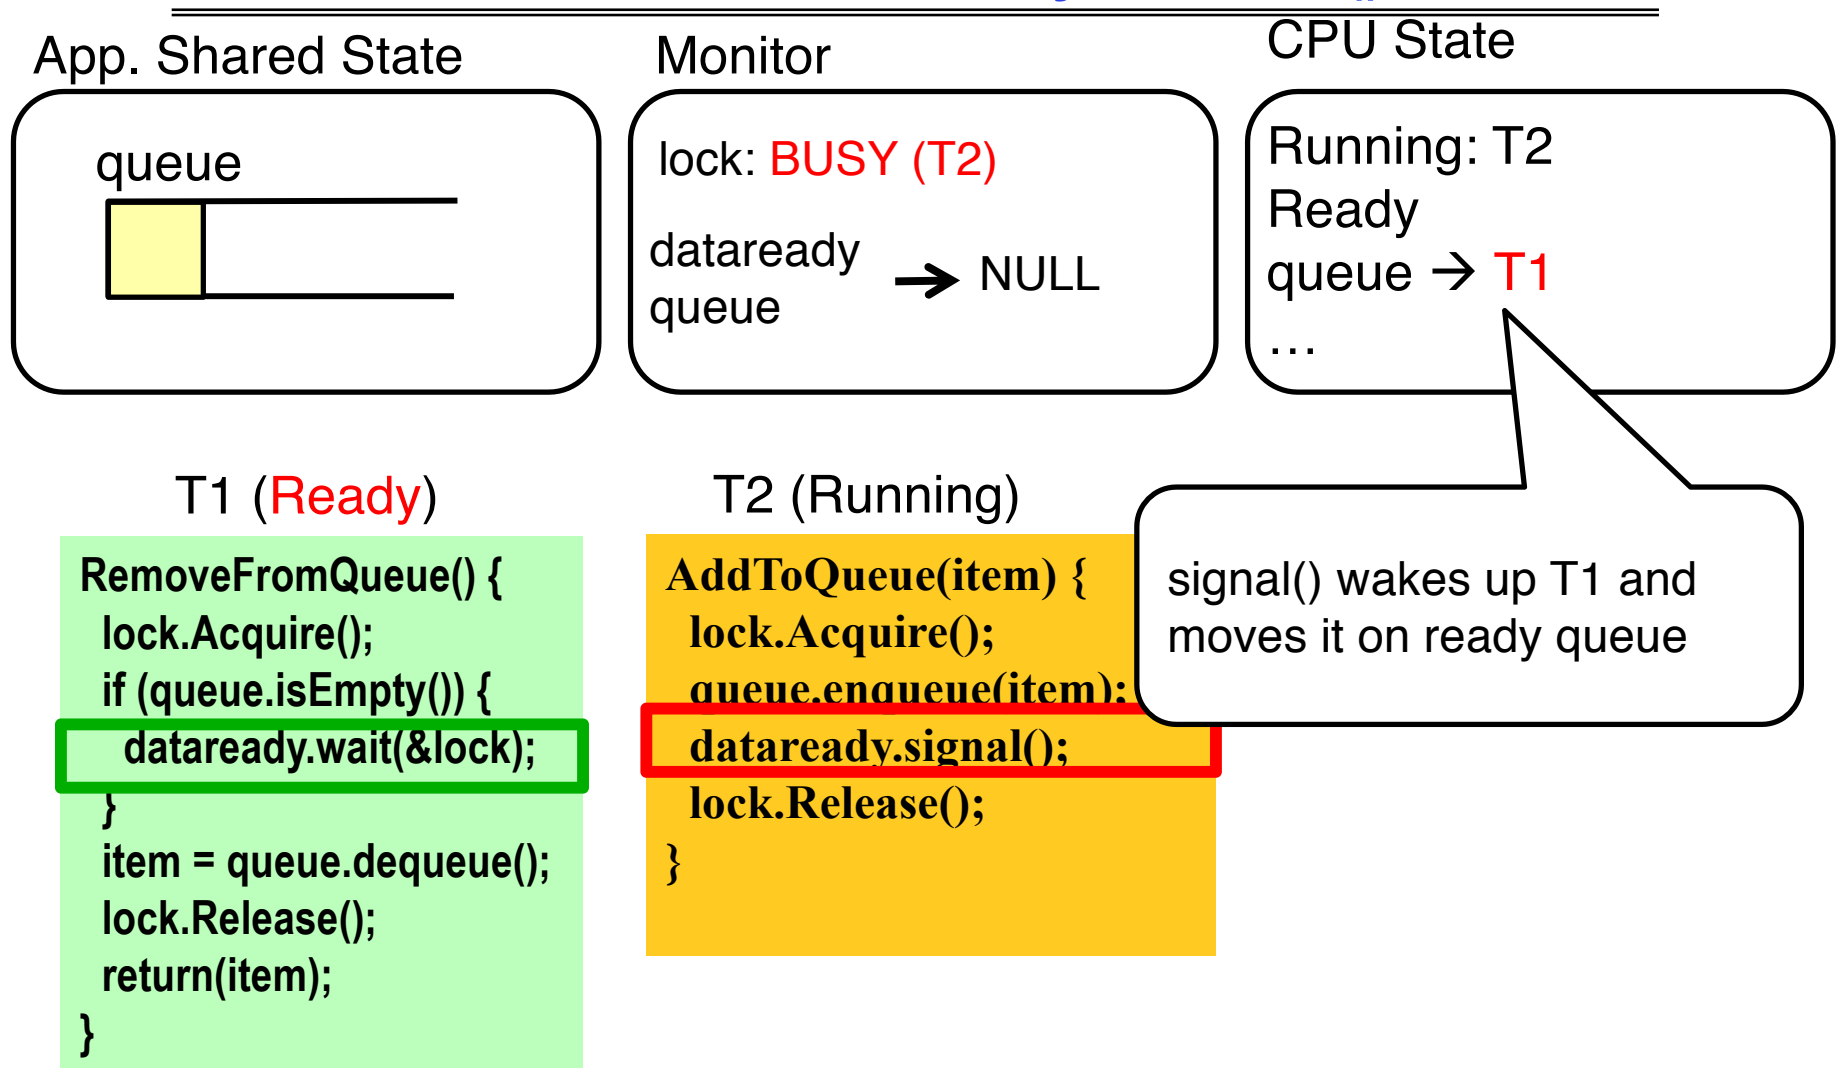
App. Shared State

queue

Monitor

lock: BUSY (T2)

dataready queue → NULL

CPU State

Running: T2
Ready queue → T1
…

T1 (Ready)

RemoveFromQueue() {
lock.Acquire();
if (queue.isEmpty()) {
dataready.wait(&lock);
}
item = queue.dequeue();
lock.Release();
return(item);
}

T2 (Running)

AddToQueue(item) {
lock.Acquire();
queue.enqueue(item);
dataready.signal();
lock.Release();
}

signal() wakes up T1 and moves it on ready queue